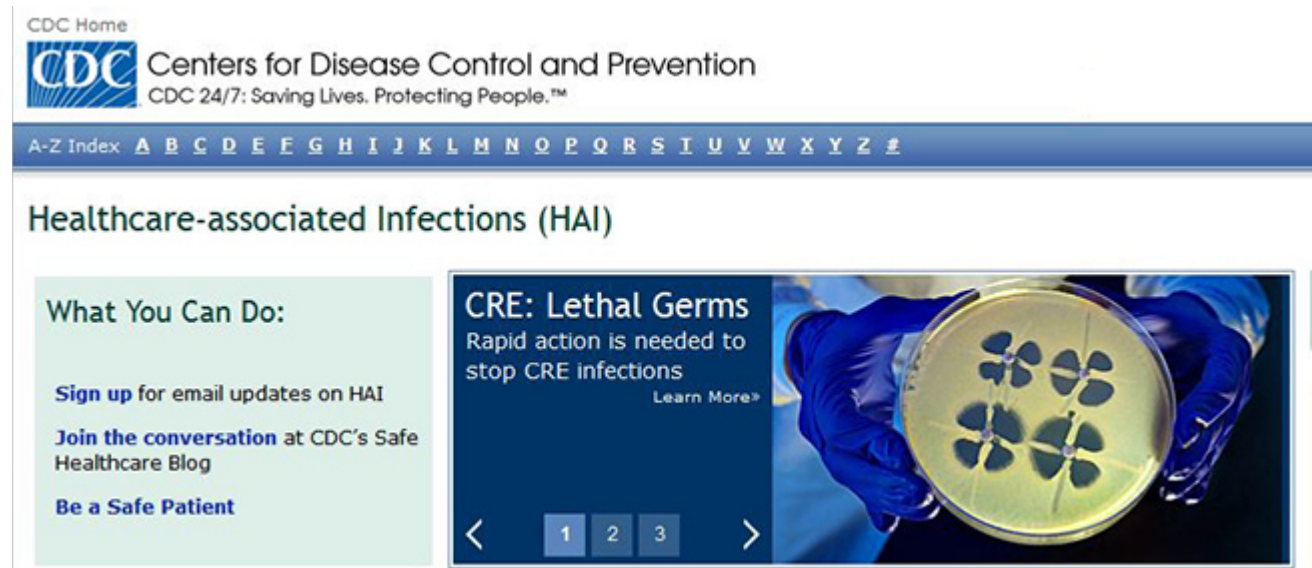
CDC Home

CDC Centers for Disease Control and Prevention
CDC 24/7: Saving Lives. Protecting People.™

A-Z Index A B C D E F G H I J K L M N O P Q R S T U V W X Y Z #

Healthcare-associated Infections (HAI)

What You Can Do:

Sign up for email updates on HAI

Join the conversation at CDC's Safe Healthcare Blog

Be a Safe Patient

CRE: Lethal Germs
Rapid action is needed to stop CRE infections
Learn More»

‹ 1 2 3 ›